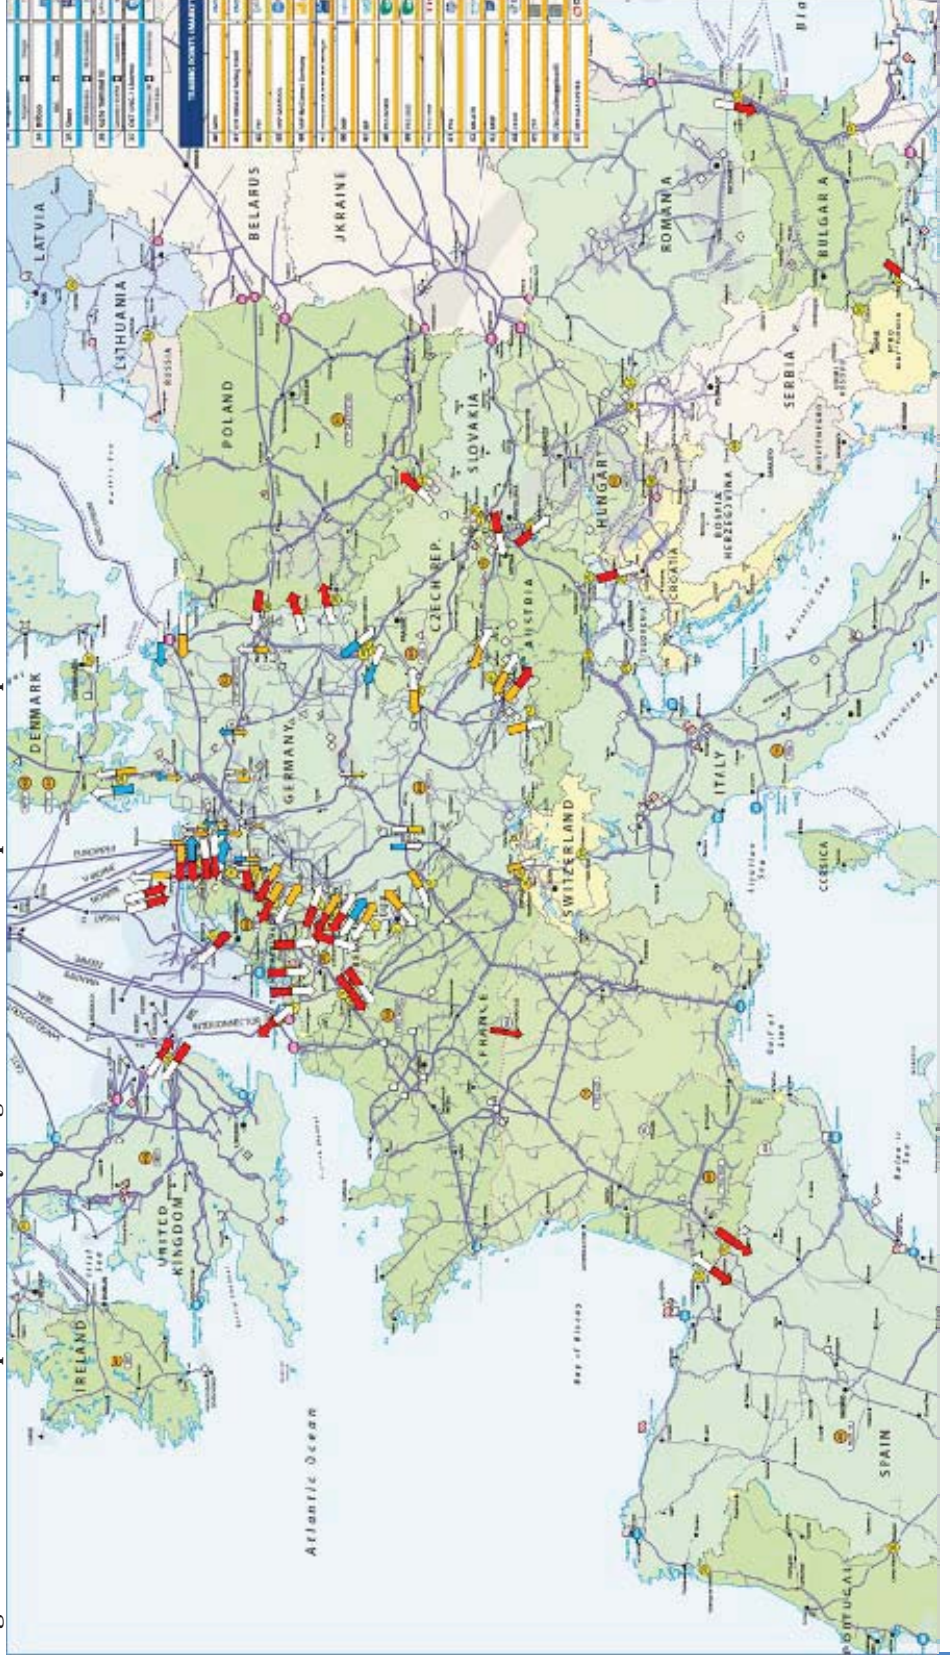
LATVIA
LITHUANIA
RUSSIA
BELARUS
UKRAINE
POLAND
ROMANIA
BULGARIA
SLOVAKIA
HUNGARY
SERBIA
CZECH REP.
AUSTRIA
CROATIA
BOSNIA HERZEGOVINA
DENMARK
GERMANY
ITALY
SWITZERLAND
CORSICA
FRANCE
UNITED KINGDOM
IRELAND
SPAIN
PORTUGAL
Atlantic Ocean
Bay of Biscay
Adriatic Sea
Tyrrhenian Sea
Ligurian Sea
Gulf of Lion
Balearic Sea
Baltic Sea
Irish Sea
EUROPIPE I
EUROPIPE II
NORPIPE
ZEEPIPE
FRANPIPE
INTERCONNECTOR
TRADING POINTS / MARKET
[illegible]